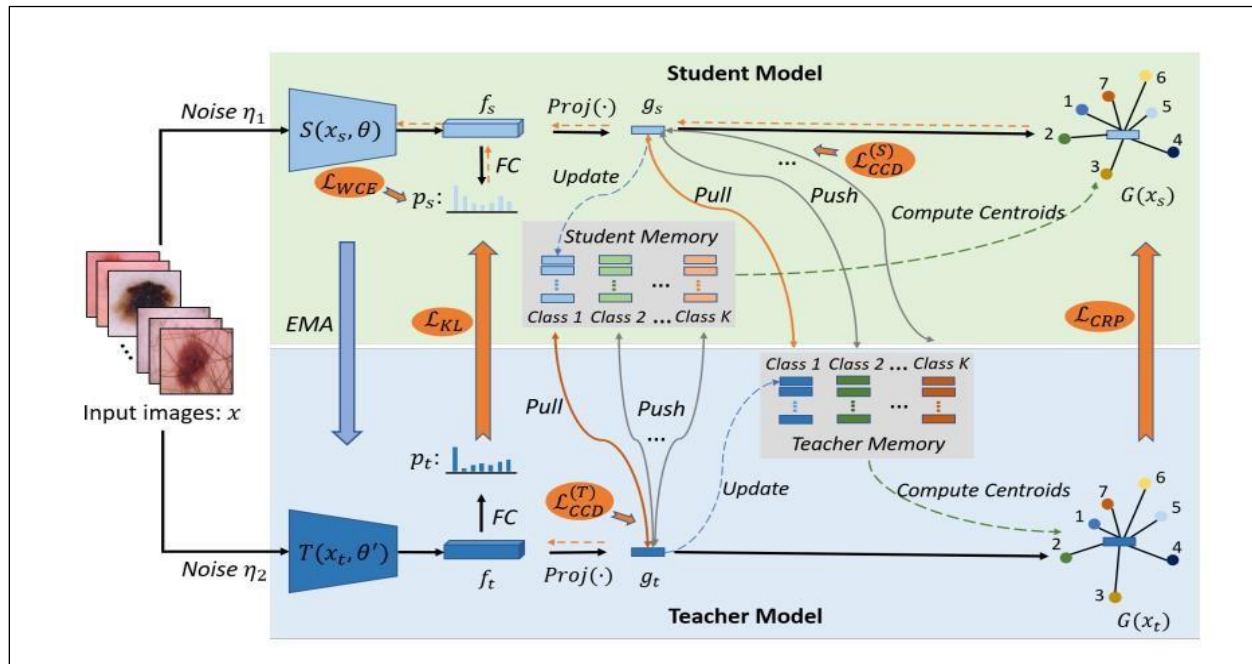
Student Model

Noise $\eta_1$

$S(x_s, \theta)$

$f_s$

$Proj(\cdot)$

$g_s$

$FC$

$\mathcal{L}_{WCE}$

$p_s$:

Update

Pull

Push

...

$\mathcal{L}_{CCD}^{(S)}$

Compute Centroids

1 7 6 5 2 4 3

$G(x_s)$

Student Memory

Class 1 Class 2 ... Class K

EMA

$\mathcal{L}_{KL}$

$\mathcal{L}_{CRP}$

Input images: $x$

Pull

Push

...

Class 1 Class 2 ... Class K

Teacher Memory

$p_t$:

$FC$

$\mathcal{L}_{CCD}^{(T)}$

Update

Compute Centroids

1 7 6 5 2 4 3

Noise $\eta_2$

$T(x_t, \theta')$

$f_t$

$Proj(\cdot)$

$g_t$

Teacher Model

$G(x_t)$